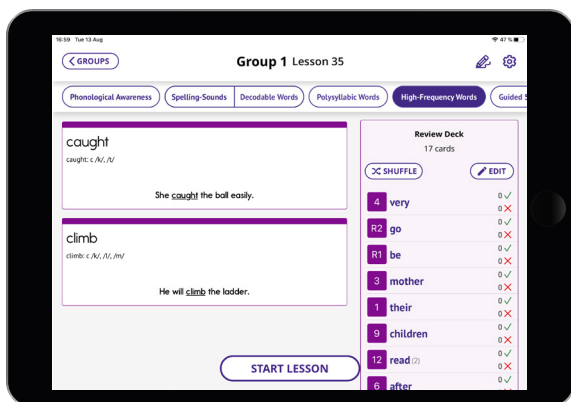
16:59 Tue 13 Aug

47 %

GROUPS

Group 1 Lesson 35

Phonological Awareness | Spelling-Sounds | Decodable Words | Polysyllabic Words | High-Frequency Words | Guided S

caught
caught: c /k/, /t/

She caught the ball easily.

climb
climb: c /k/, /l/, /m/

He will climb the ladder.

START LESSON

Review Deck
17 cards

SHUFFLE
EDIT

| | | |
|---|---|---|
| 4 | very | 0 ✓ 0 ✗ |
| R2 | go | 0 ✓ 0 ✗ |
| R1 | be | 0 ✓ 0 ✗ |
| 3 | mother | 0 ✓ 0 ✗ |
| 1 | their | 0 ✓ 0 ✗ |
| 9 | children | 0 ✓ 0 ✗ |
| 12 | read (2) | 0 ✓ 0 ✗ |
| 6 | after | 0 ✓ 0 ✗ |